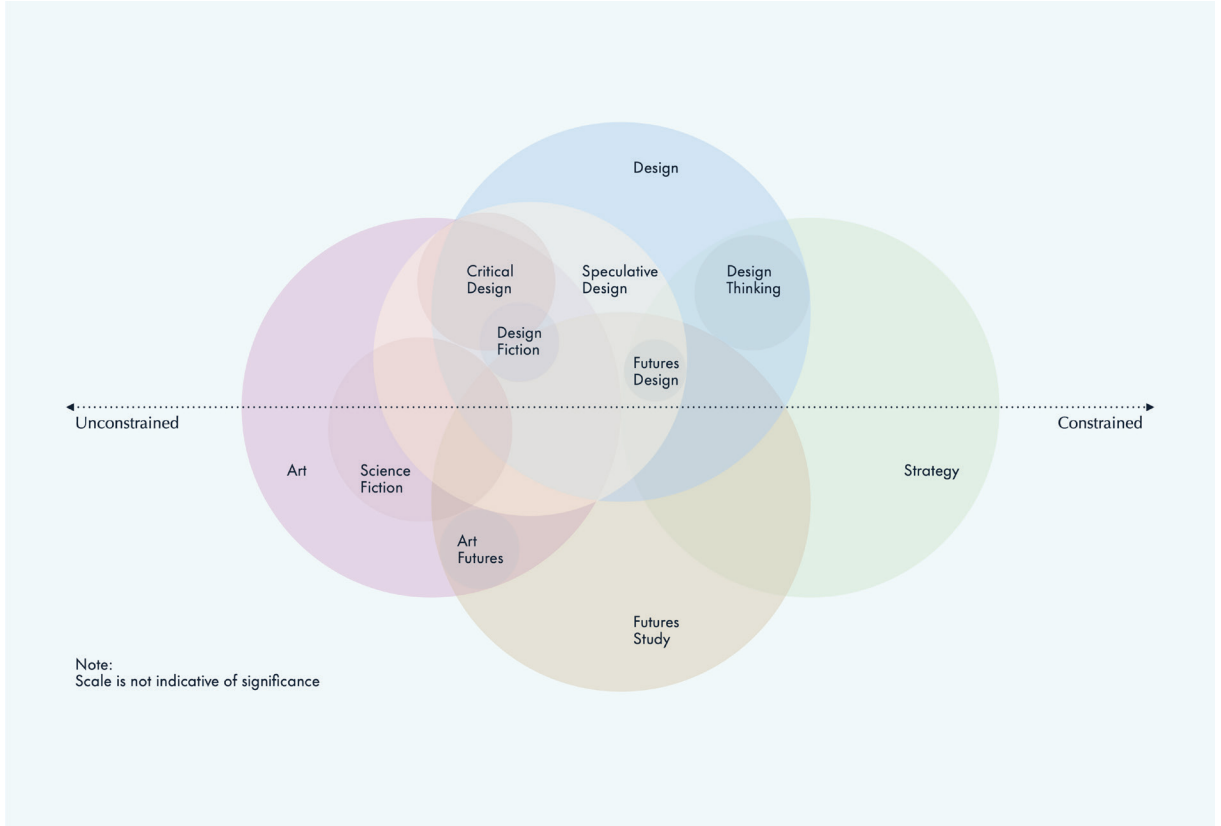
Design

Critical Design

Speculative Design

Design Thinking

Design Fiction

Futures Design

Unconstrained

Constrained

Art

Science Fiction

Strategy

Art Futures

Futures Study

Note:
Scale is not indicative of significance